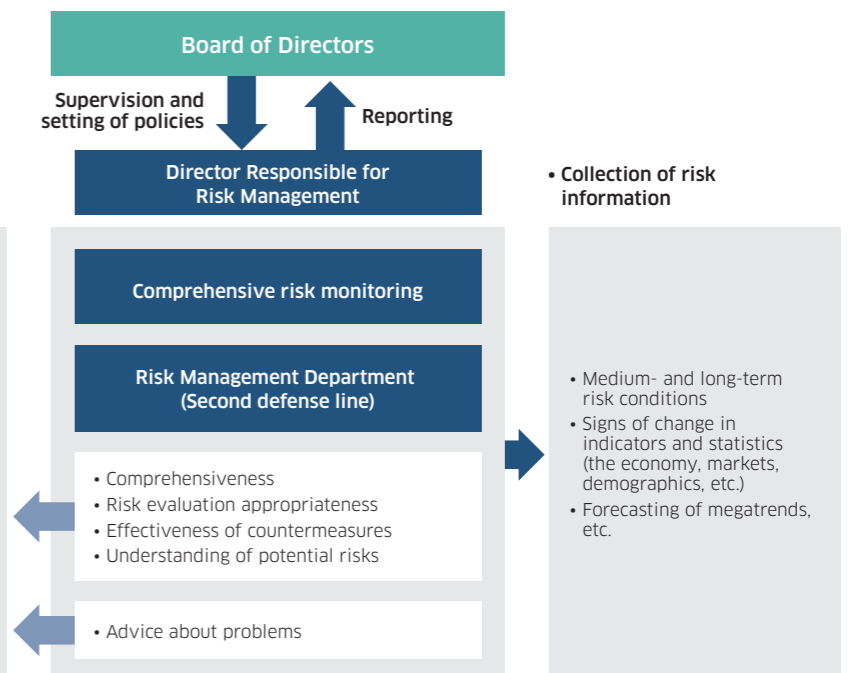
Board of Directors

Supervision and setting of policies

Reporting

Director Responsible for Risk Management

• Collection of risk information

Comprehensive risk monitoring

Risk Management Department (Second defense line)

• Comprehensiveness
• Risk evaluation appropriateness
• Effectiveness of countermeasures
• Understanding of potential risks

• Advice about problems

• Medium- and long-term risk conditions
• Signs of change in indicators and statistics (the economy, markets, demographics, etc.)
• Forecasting of megatrends, etc.